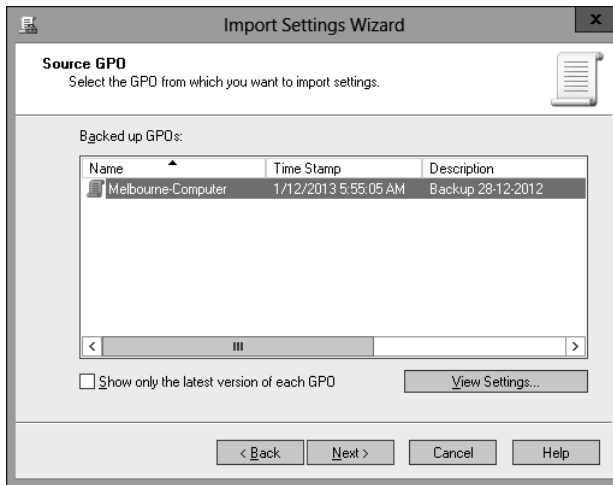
Import Settings Wizard

Source GPO
Select the GPO from which you want to import settings.

Backed up GPOs:

| Name | Time Stamp | Description |
|---|---|---|
| Melbourne-Computer | 1/12/2013 5:55:05 AM | Backup 28-12-2012 |

Show only the latest version of each GPO

View Settings...

< Back
Next >
Cancel
Help